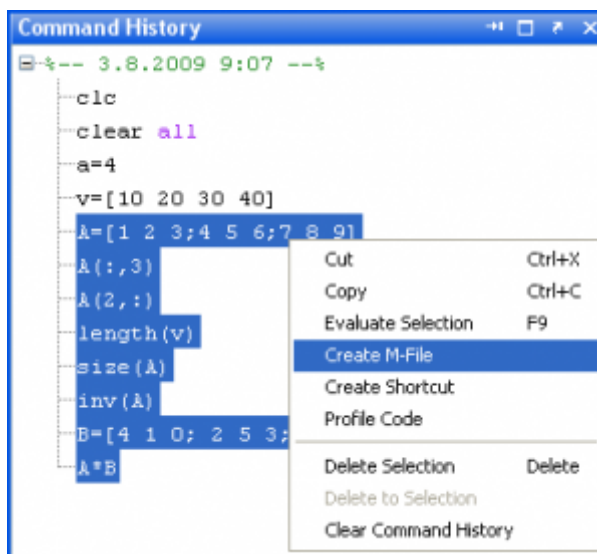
Command History

%-- 3.8.2009 9:07 --%
clc
clear all
a=4
v=[10 20 30 40]
A=[1 2 3;4 5 6;7 8 9]
A(:,3)
A(2,:)
length(v)
size(A)
inv(A)
B=[4 1 0; 2 5 3;
A*B

| | |
|---|---|
| Cut | Ctrl+X |
| Copy | Ctrl+C |
| Evaluate Selection | F9 |
| Create M-File | |
| Create Shortcut | |
| Profile Code | |
| Delete Selection | Delete |
| Delete to Selection | |
| Clear Command History | |